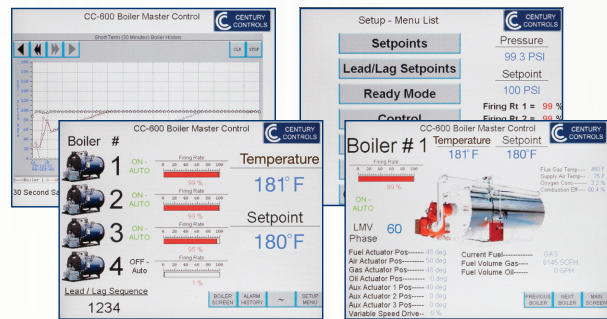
CC-600 Boiler Master Control
CENTURY CONTROLS
Short Term (30 Minutes) Boiler History
CLR STOP
30 Second Sa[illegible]

Setup - Menu List
CENTURY CONTROLS
Setpoints
Lead/Lag Setpoints
Ready Mode
Control
Pressure
99.3 PSI
Setpoint
100 PSI
Firing Rt 1 = 99 %
Firing Rt 2 = 99 %

CC-600 Boiler Master Control
CENTURY CONTROLS
Boiler #
1 ON - AUTO
Firing Rate
0 20 40 60 80 100
99 %
2 ON - AUTO
Firing Rate
0 20 40 60 80 100
99 %
3 ON - AUTO
Firing Rate
0 20 40 60 80 100
95 %
4 OFF - Auto
Firing Rate
0 20 40 60 80 100
1 %
Temperature
181°F
Setpoint
180°F
Lead / Lag Sequence
1234
BOILER SCREEN
ALARM HISTORY
~
SETUP MENU

CC-600 Boiler Master Control
CENTURY CONTROLS
Boiler # 1
Temperature
181°F
Setpoint
180°F
Firing Rate
0 20 40 60 80 100
99 %
ON - AUTO
Flue Gas Temp ---- 460 F
Supply Air Temp ---- 75 F
Oxygen Conc ---- 3.2 %
Combustion Eff ---- 80.4 %
LMV Phase 60
Fuel Actuator Pos---------- 45 deg
Air Actuator Pos---------- 50 deg
Gas Actuator Pos---------- 40 deg
Oil Actuator Pos---------- 0 deg
Aux Actuator 1 Pos---------- 40 deg
Aux Actuator 2 Pos---------- 0 deg
Aux Actuator 3 Pos---------- 0 deg
Variable Speed Drive---------- 0 %
Current Fuel---------- GAS
Fuel Volume Gas---------- 6145 SCFH
Fuel Volume Oil---------- 0 GPH
PREVIOUS BOILER
NEXT BOILER
MAIN SCREEN